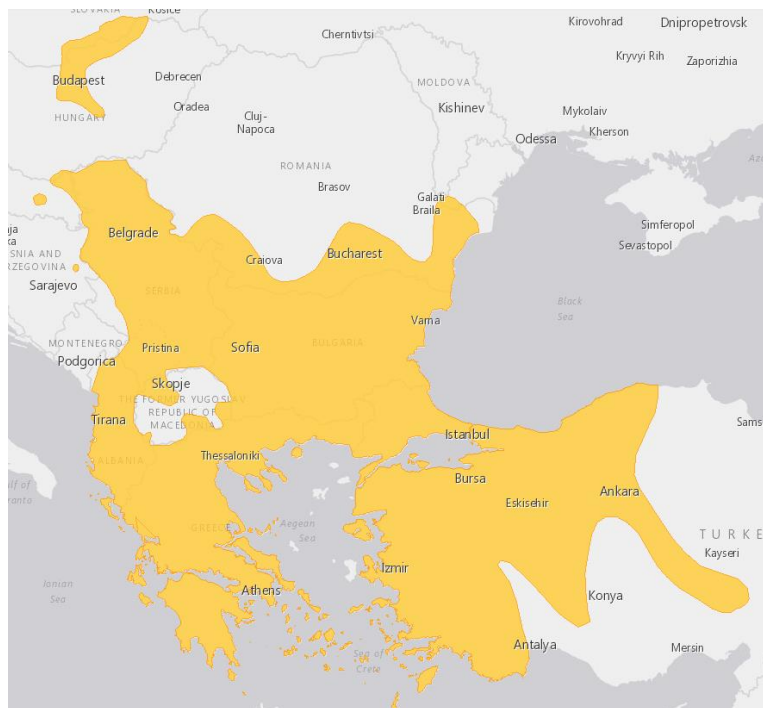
SLOVAKIA
Kosice
Chernivtsi
Kirovohrad
Dnipropetrovsk
Kryvyi Rih
Zaporizhia
Budapest
Debrecen
MOLDOVA
HUNGARY
Oradea
Cluj-Napoca
Kishinev
Mykolaiv
Kherson
Odessa
ROMANIA
Brasov
Galati
Braila
Simferopol
Sevastopol
Belgrade
SNIA AND
RZEGOVINA
Craiova
Bucharest
Sarajevo
SERBIA
Black Sea
Varna
MONTENEGRO
Podgorica
Pristina
Sofia
BULGARIA
Skopje
THE FORMER YUGOSLAV REPUBLIC OF MACEDONIA
Tirana
Istanbul
Sams
ALBANIA
Thessaloniki
Bursa
Eskisehir
Ankara
TURKE
Aegean Sea
GREECE
Kayseri
Izmir
Ionian Sea
Athens
Konya
Antalya
Mersin
Sea of Crete